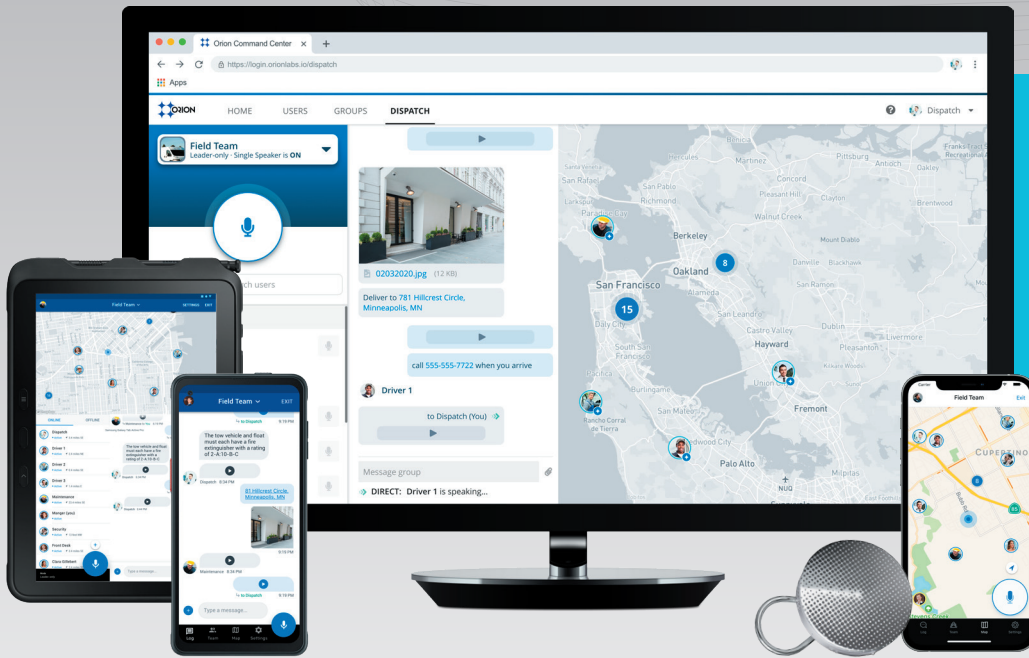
Orion Command Center

https://login.orionlabs.io/dispatch

Apps

ORION HOME USERS GROUPS DISPATCH

Dispatch

Field Team
Leader-only · Single Speaker is ON

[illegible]ch users

02032020.jpg (12 KB)

Deliver to 781 Hillcrest Circle, Minneapolis, MN

call 555-555-7722 when you arrive

Driver 1

to Dispatch (You)

Message group

DIRECT: Driver 1 is speaking...

Santa Venetia
Pittsburg
Antioch
Hercules
Martinez
San Rafael
San Pablo
Concord
Richmond
Pleasant Hill
Larkspur
Clayton
Brentwood
Walnut Creek
Berkeley
Mount Diablo
Danville
Blackhawk
Oakland
8
San Francisco
San Ramon
Alameda
15
San Leandro
Daly City
Castro Valley
Dublin
South San Francisco
Livermore
Hayward
Pleasanton
Pacifica
Burlingame
Union City
San Mateo
Fremont
Rancho Corral de Tierra
Redwood City
Palo Alto
Milpitas
NUQ

Field Team
SETTINGS
EXIT
ONLINE
OFFLINE
Dispatch
Driver 1
Driver 2
Driver 3
Maintenance
Manager
Security
Front Desk
Type a message...

Field Team
EXIT
to Dispatch
The tow vehicle and float must each have a fire extinguisher with a rating of 2-A:10-B-C
Dispatch 8:34 PM
81 Hillcrest Circle, Minneapolis, MN
Maintenance 8:34 PM
to Dispatch
Type a message...
Log Team Map Settings

Field Team
Exit
CUPERTINO
Log Team Map Settings